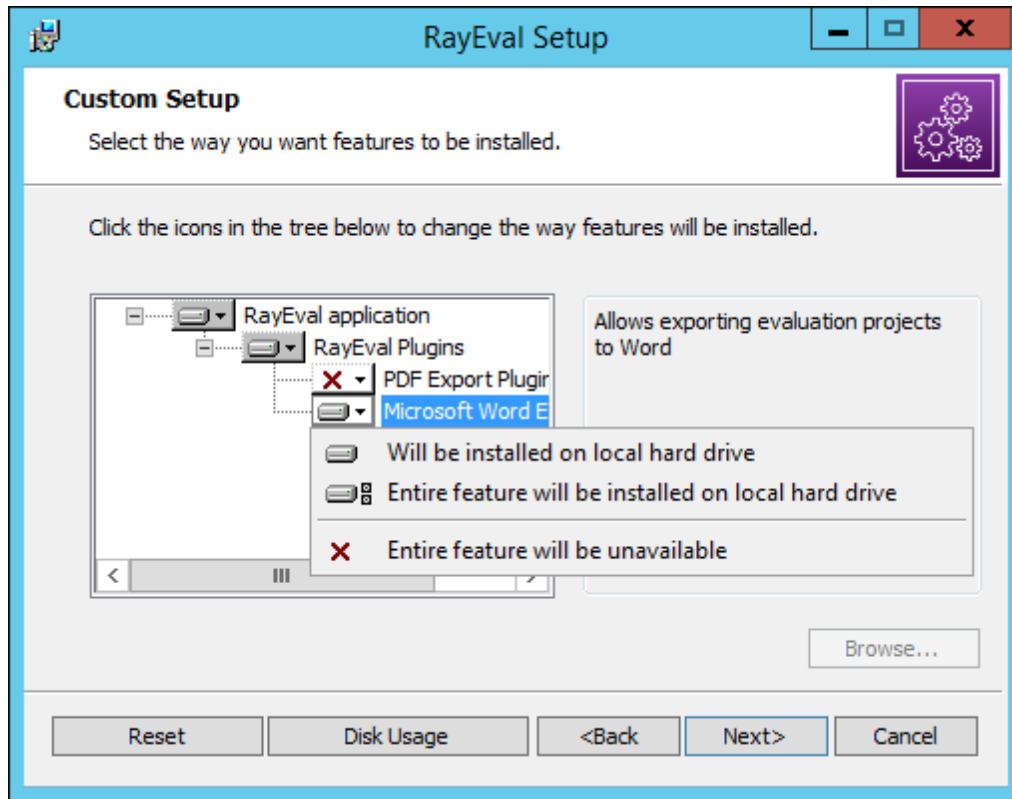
RayEval Setup

Custom Setup

Select the way you want features to be installed.

Click the icons in the tree below to change the way features will be installed.

RayEval application
RayEval Plugins
PDF Export Plugir
Microsoft Word E

Will be installed on local hard drive
Entire feature will be installed on local hard drive
Entire feature will be unavailable

Allows exporting evaluation projects to Word

Browse...

Reset
Disk Usage
<Back
Next>
Cancel